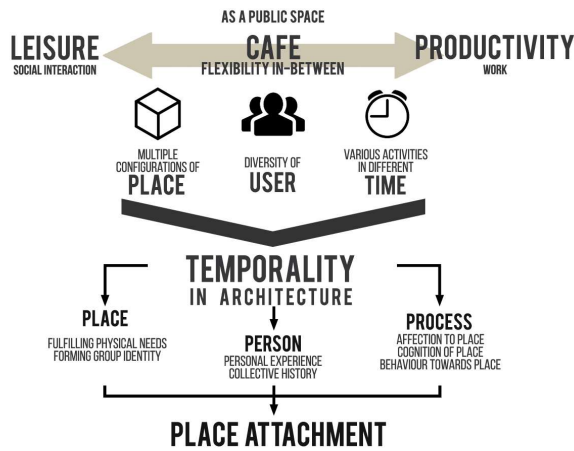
AS A PUBLIC SPACE

LEISURE
SOCIAL INTERACTION

CAFE
FLEXIBILITY IN-BETWEEN

PRODUCTIVITY
WORK

MULTIPLE CONFIGURATIONS OF
PLACE

DIVERSITY OF
USER

VARIOUS ACTIVITIES IN DIFFERENT
TIME

TEMPORALITY
IN ARCHITECTURE

PLACE
FULFILLING PHYSICAL NEEDS
FORMING GROUP IDENTITY

PERSON
PERSONAL EXPERIENCE
COLLECTIVE HISTORY

PROCESS
AFFECTION TO PLACE
COGNITION OF PLACE
BEHAVIOUR TOWARDS PLACE

PLACE ATTACHMENT